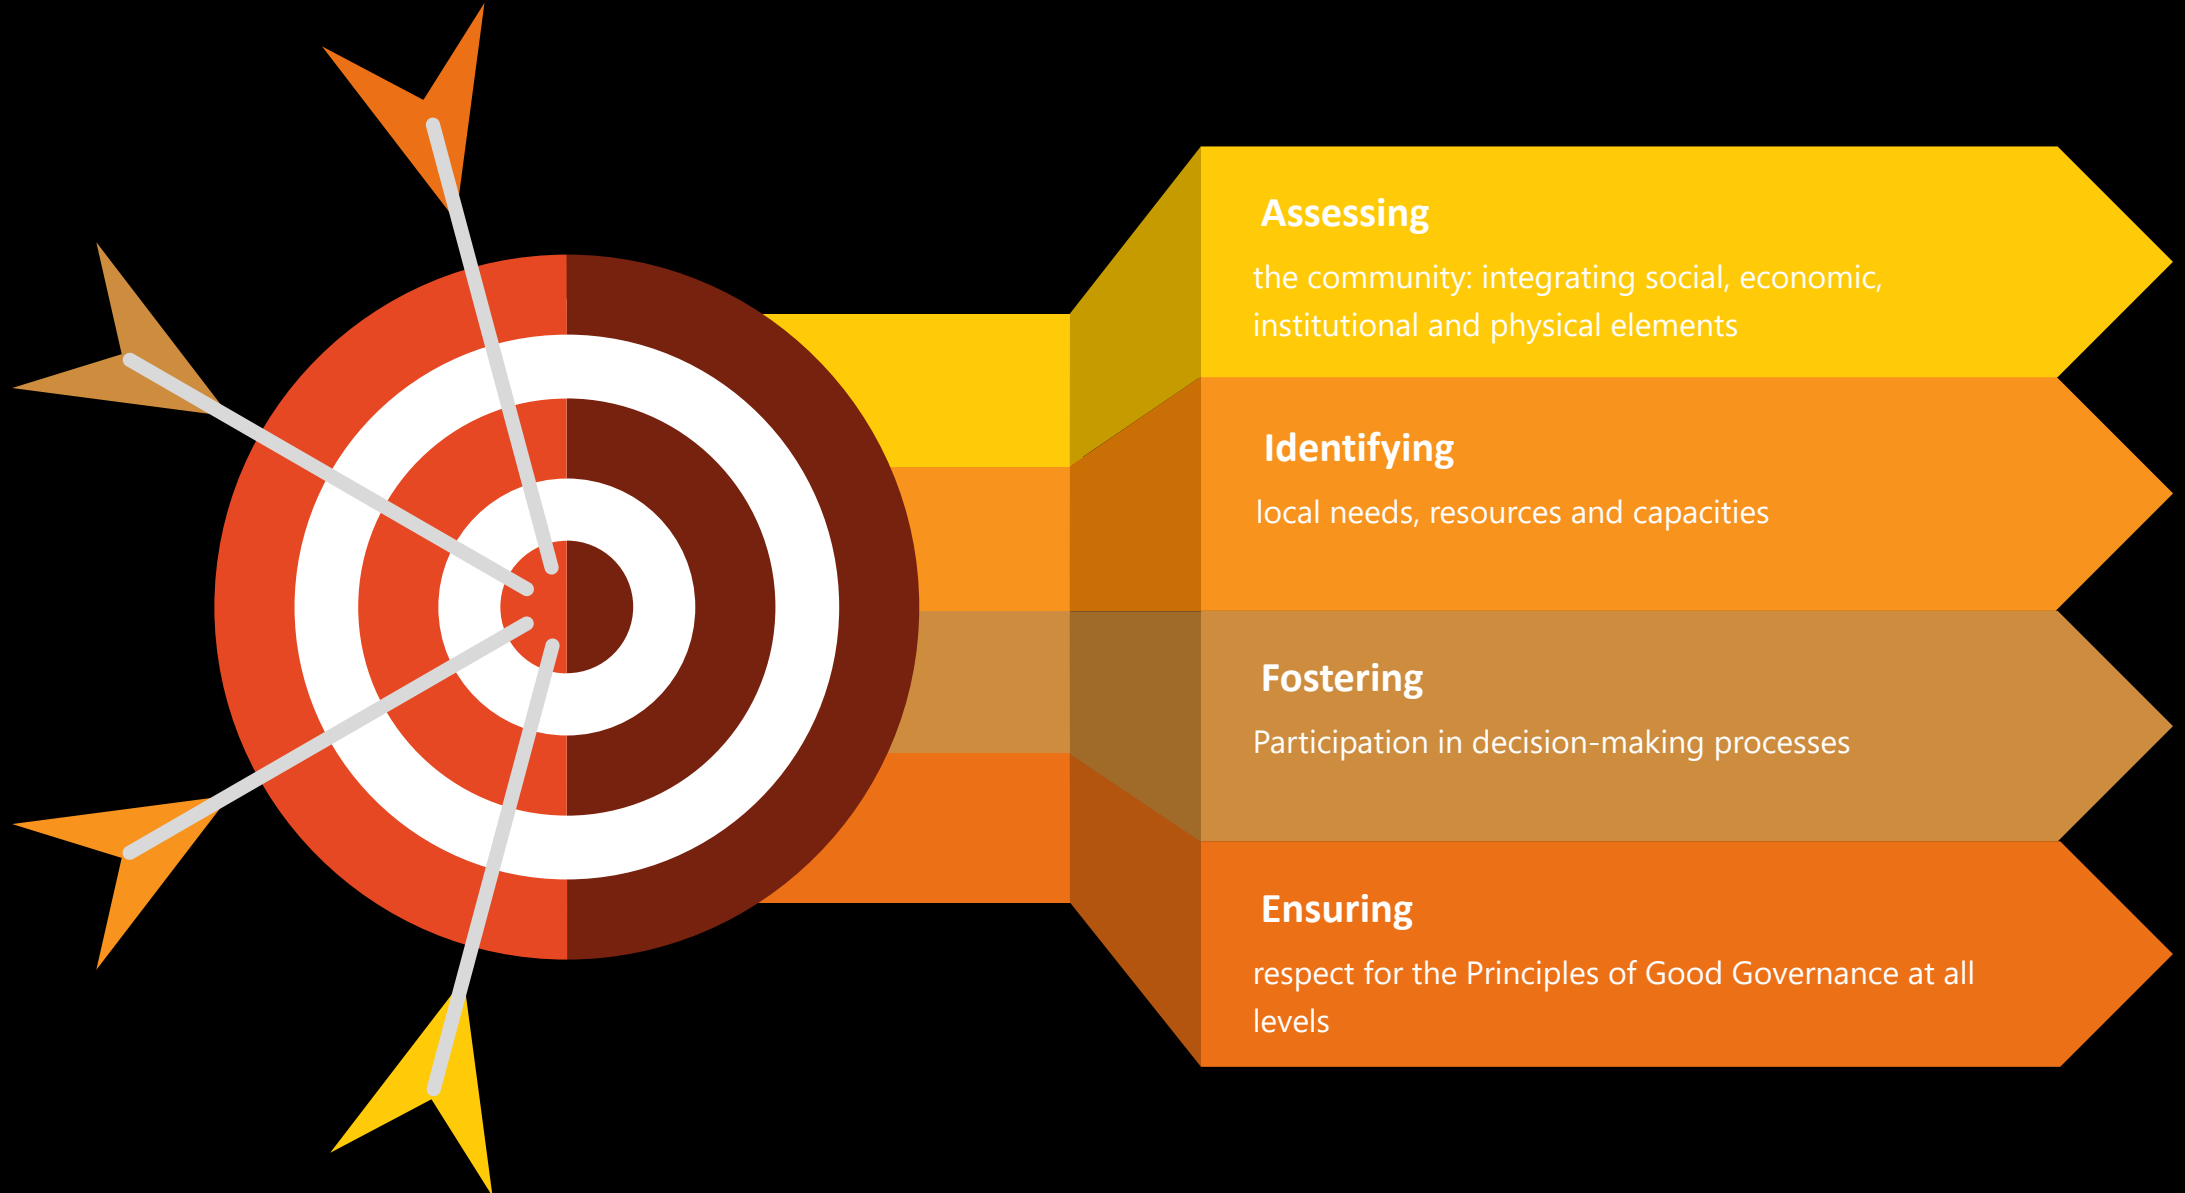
Assessing

the community: integrating social, economic, institutional and physical elements

Identifying

local needs, resources and capacities

Fostering

Participation in decision-making processes

Ensuring

respect for the Principles of Good Governance at all levels